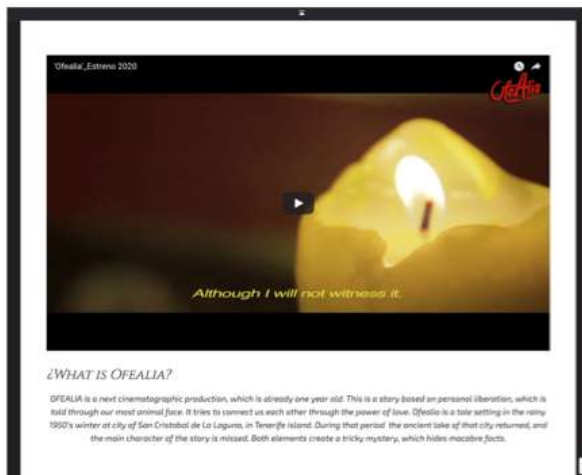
'Ofealia'_Estreno 2020

Ofealia

Although I will not witness it.

¿What is Ofealia?

OFEALIA is a next cinematographic production, which is already one year old. This is a story based on personal liberation, which is told through our most animal face. It tries to connect us each other through the power of love. Ofealia is a tale setting in the rainy 1950's winter at city of San Cristobal de La Laguna, in Tenerife island. During that period the ancient lake of that city returned, and the main character of the story is missed. Both elements create a tricky mystery, which hides macabre facts.